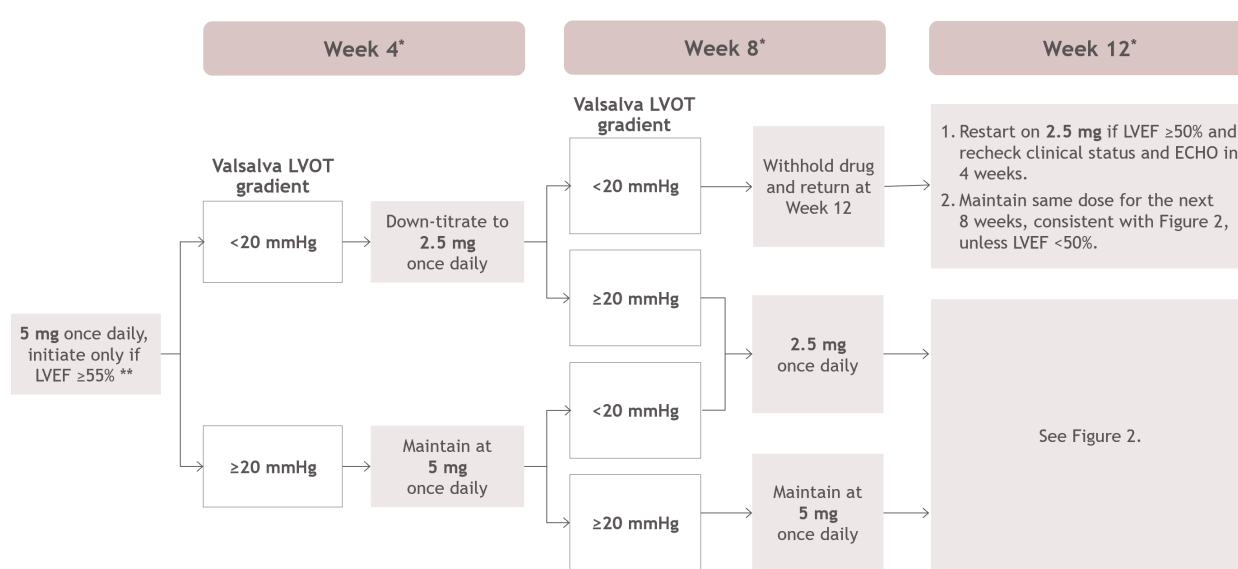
Week 4*

Week 8*

Week 12*

5 mg once daily, initiate only if LVEF ≥55% **

Valsalva LVOT gradient

<20 mmHg

Down-titrate to 2.5 mg once daily

≥20 mmHg

Maintain at 5 mg once daily

Valsalva LVOT gradient

<20 mmHg

Withhold drug and return at Week 12

≥20 mmHg

2.5 mg once daily

<20 mmHg

≥20 mmHg

Maintain at 5 mg once daily

1. Restart on 2.5 mg if LVEF ≥50% and recheck clinical status and ECHO in 4 weeks.
2. Maintain same dose for the next 8 weeks, consistent with Figure 2, unless LVEF <50%.

See Figure 2.